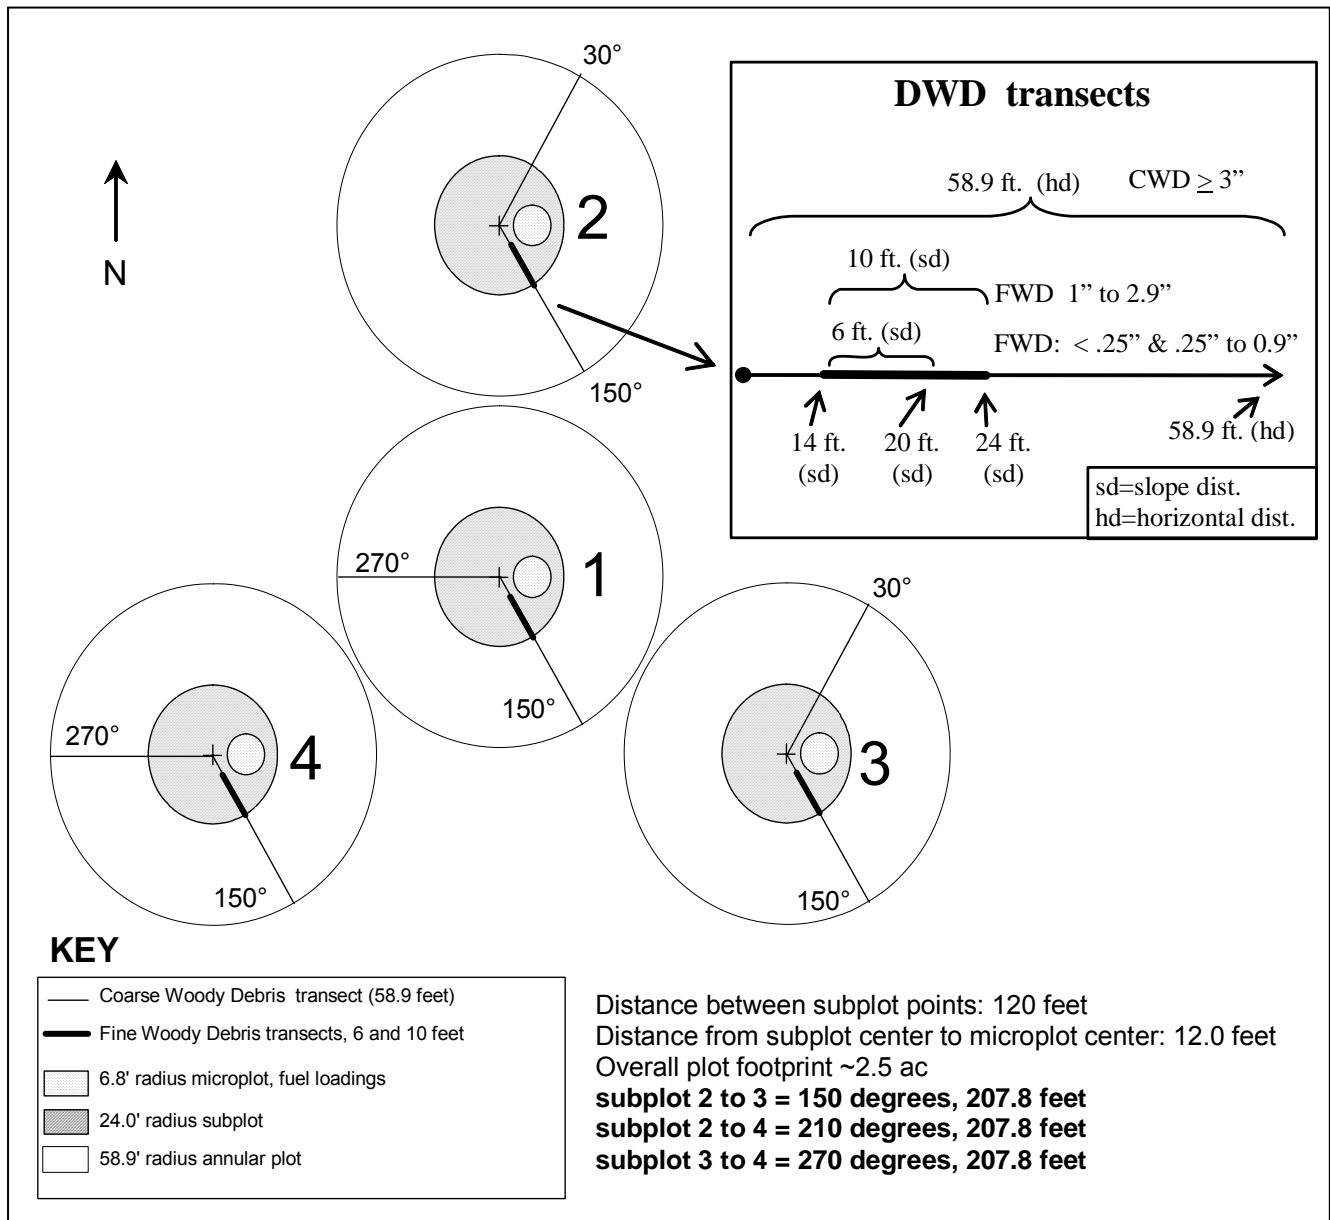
N

30°

2

150°

DWD transects

58.9 ft. (hd) CWD $\geq$ 3"

10 ft. (sd)

FWD 1" to 2.9"

6 ft. (sd)

FWD: < .25" & .25" to 0.9"

14 ft. (sd)

20 ft. (sd)

24 ft. (sd)

58.9 ft. (hd)

sd=slope dist.
hd=horizontal dist.

270°

1

150°

30°

270°

4

150°

3

150°

KEY

Coarse Woody Debris transect (58.9 feet)

Fine Woody Debris transects, 6 and 10 feet

6.8' radius microplot, fuel loadings

24.0' radius subplot

58.9' radius annular plot

Distance between subplot points: 120 feet
Distance from subplot center to microplot center: 12.0 feet
Overall plot footprint ~2.5 ac
**subplot 2 to 3 = 150 degrees, 207.8 feet**
**subplot 2 to 4 = 210 degrees, 207.8 feet**
**subplot 3 to 4 = 270 degrees, 207.8 feet**